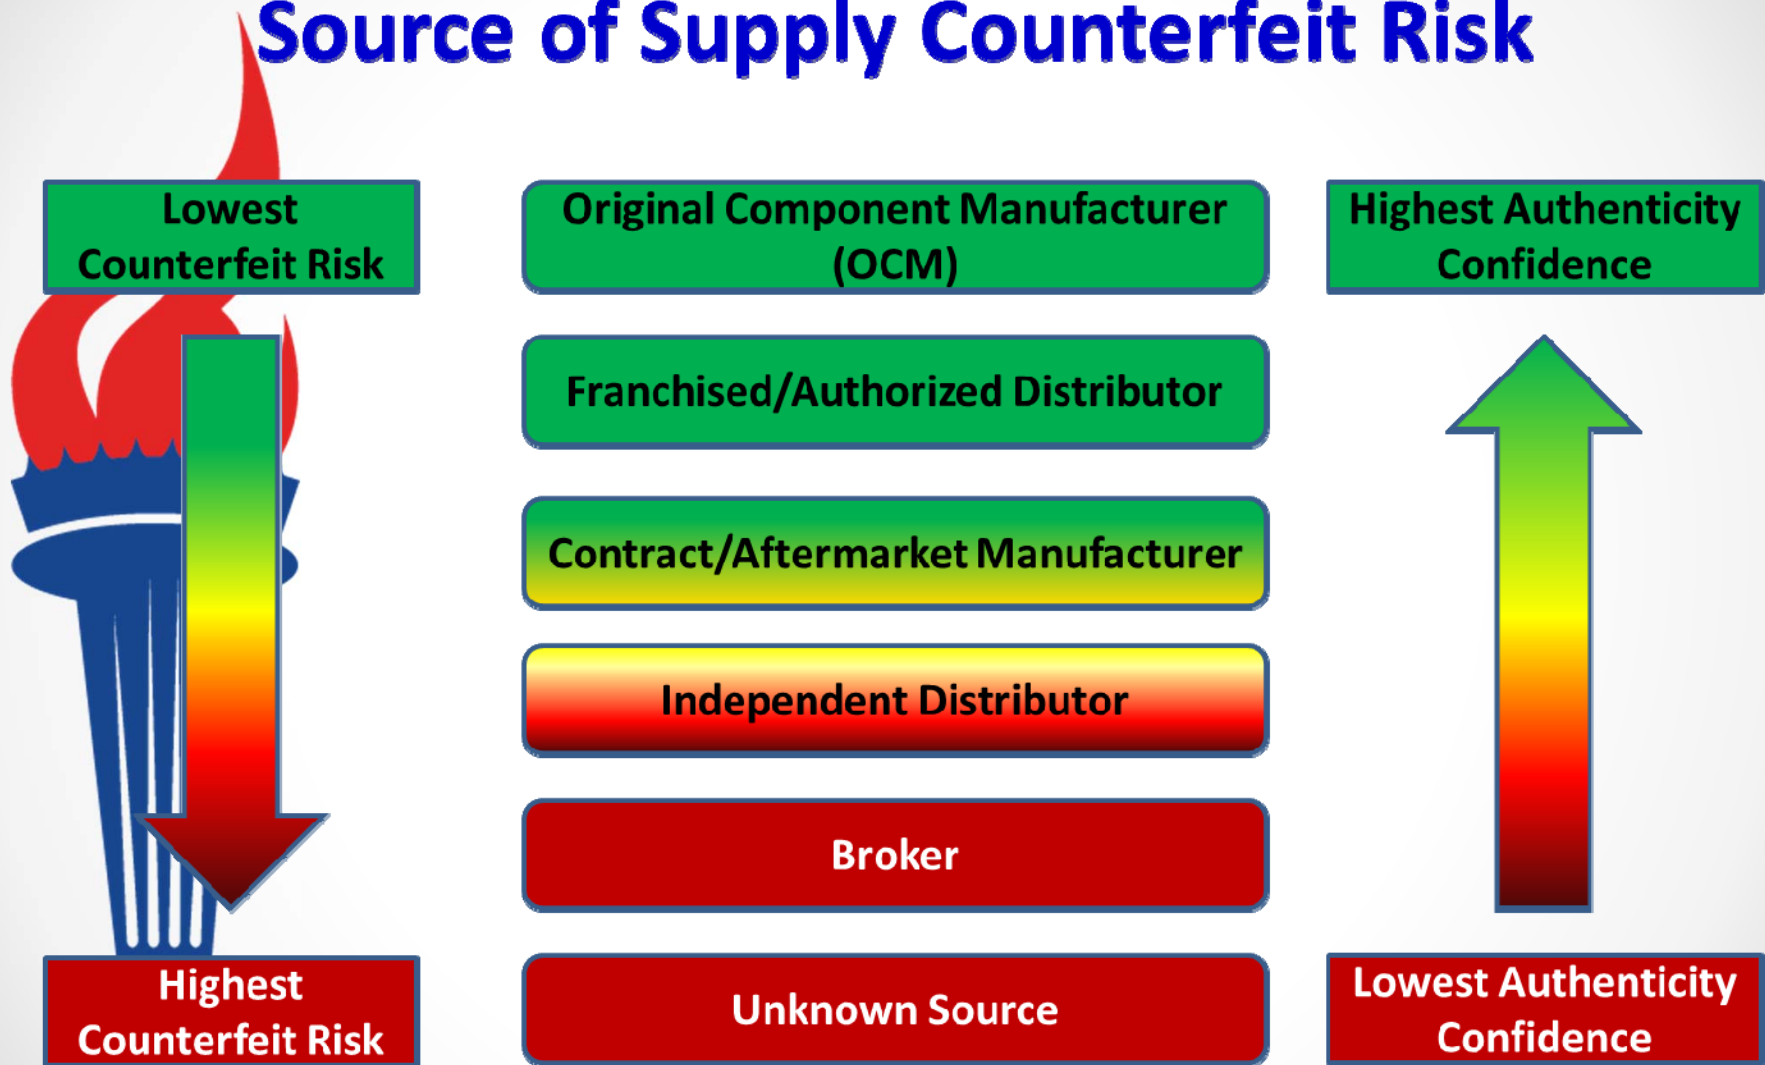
Source of Supply Counterfeit Risk

Lowest Counterfeit Risk

Original Component Manufacturer (OCM)

Highest Authenticity Confidence

Franchised/Authorized Distributor

Contract/Aftermarket Manufacturer

Independent Distributor

Broker

Highest Counterfeit Risk

Unknown Source

Lowest Authenticity Confidence